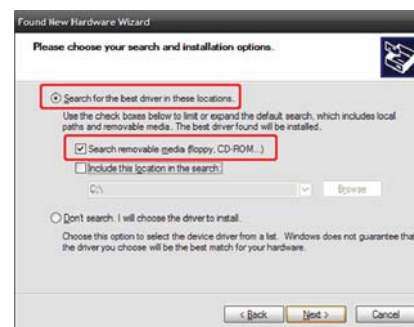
Found New Hardware Wizard

Please choose your search and installation options.

Search for the best driver in these locations.

Use the check boxes below to limit or expand the default search, which includes local paths and removable media. The best driver found will be installed.

Search removable media (floppy, CD-ROM...)

Include this location in the search:

C:\

Browse

Don't search. I will choose the driver to install.

Choose this option to select the device driver from a list. Windows does not guarantee that the driver you choose will be the best match for your hardware.

< Back

Next >

Cancel